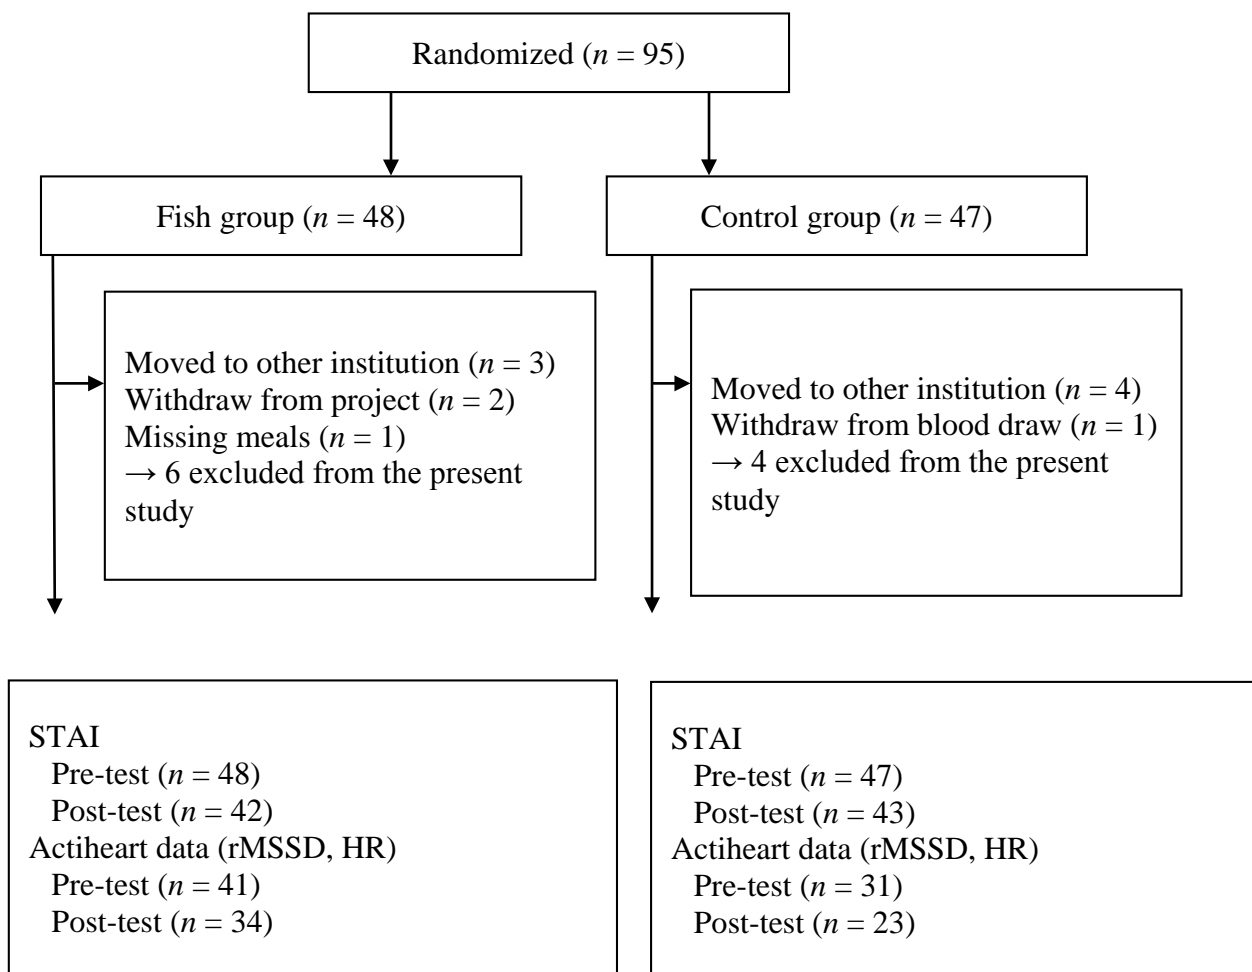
Randomized ($n$ = 95)

Fish group ($n$ = 48)

Control group ($n$ = 47)

Moved to other institution ($n$ = 3)
Withdraw from project ($n$ = 2)
Missing meals ($n$ = 1)
$\rightarrow$ 6 excluded from the present study

Moved to other institution ($n$ = 4)
Withdraw from blood draw ($n$ = 1)
$\rightarrow$ 4 excluded from the present study

STAI
Pre-test ($n$ = 48)
Post-test ($n$ = 42)
Actiheart data (rMSSD, HR)
Pre-test ($n$ = 41)
Post-test ($n$ = 34)

STAI
Pre-test ($n$ = 47)
Post-test ($n$ = 43)
Actiheart data (rMSSD, HR)
Pre-test ($n$ = 31)
Post-test ($n$ = 23)